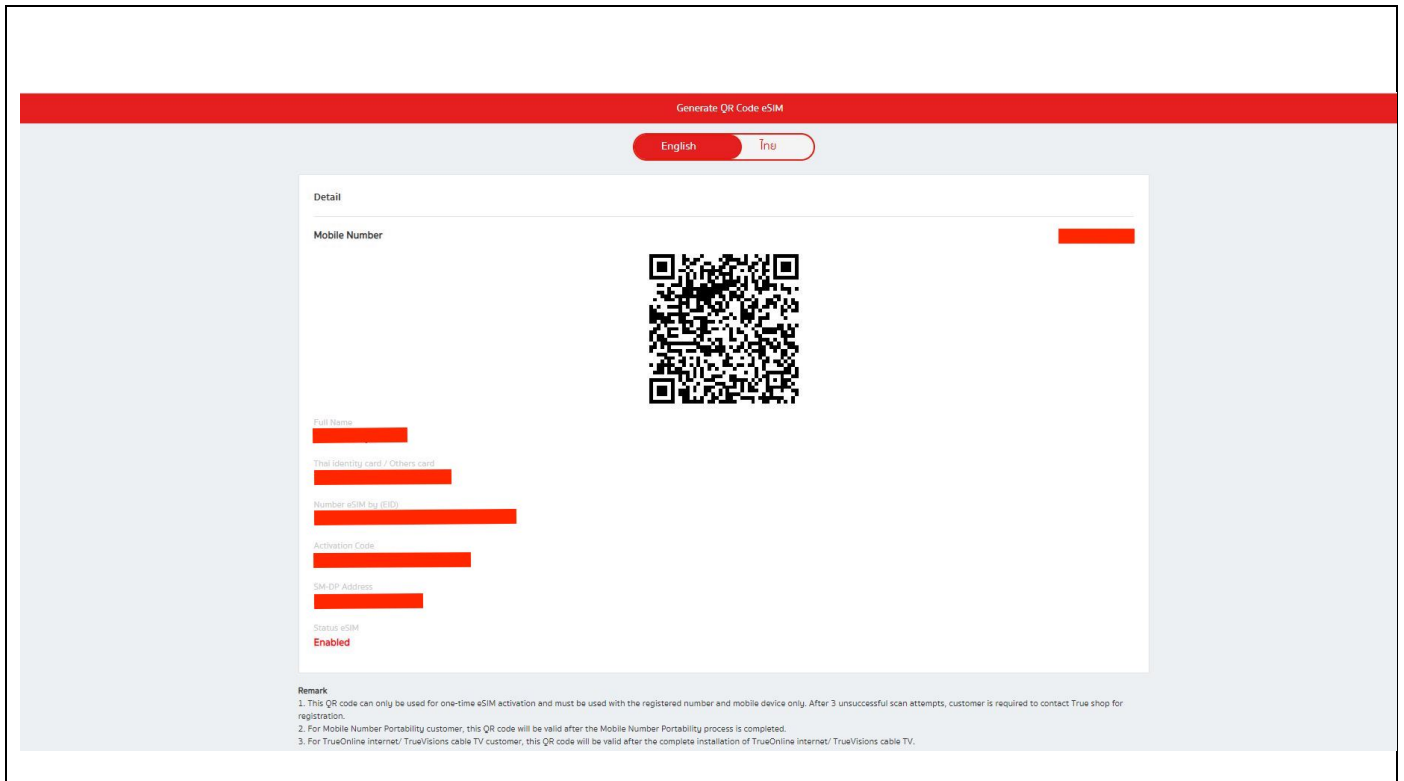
Generate QR Code eSIM

English ไทย

Detail

Mobile Number

Full Name

Thai identity card / Others card

Number eSIM by (EID)

Activation Code

SM-DP Address

Status eSIM
Enabled

Remark
1. This QR code can only be used for one-time eSIM activation and must be used with the registered number and mobile device only. After 3 unsuccessful scan attempts, customer is required to contact True shop for registration.
2. For Mobile Number Portability customer, this QR code will be valid after the Mobile Number Portability process is completed.
3. For TrueOnline internet/ TrueVisions cable TV customer, this QR code will be valid after the complete installation of TrueOnline internet/ TrueVisions cable TV.